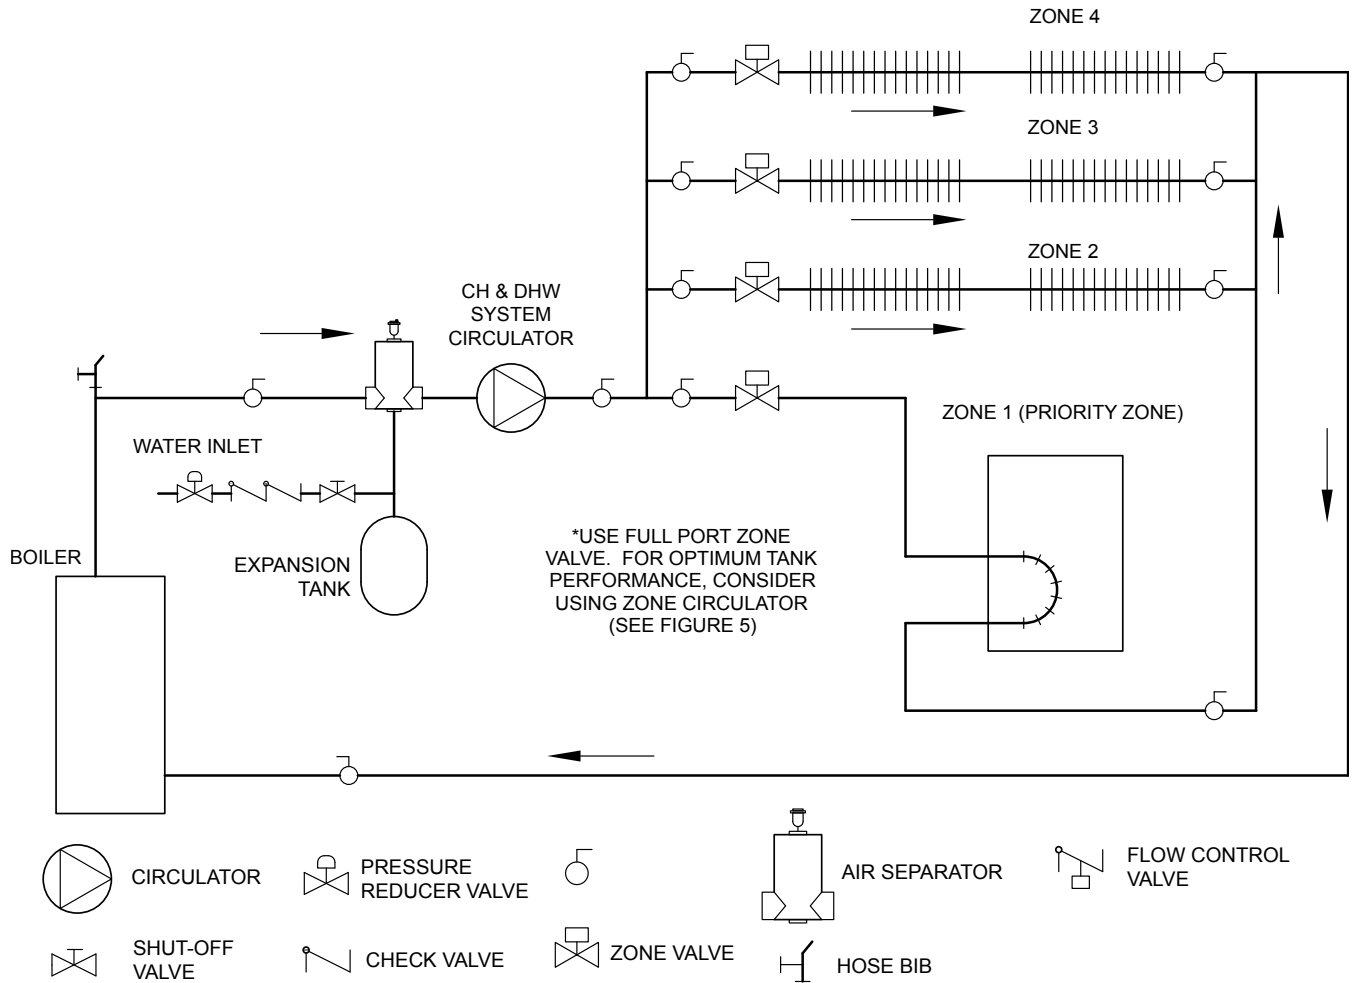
ZONE 4

ZONE 3

ZONE 2

CH & DHW SYSTEM CIRCULATOR

ZONE 1 (PRIORITY ZONE)

WATER INLET

BOILER

EXPANSION TANK

*USE FULL PORT ZONE VALVE. FOR OPTIMUM TANK PERFORMANCE, CONSIDER USING ZONE CIRCULATOR (SEE FIGURE 5)

CIRCULATOR

PRESSURE REDUCER VALVE

AIR SEPARATOR

FLOW CONTROL VALVE

SHUT-OFF VALVE

CHECK VALVE

ZONE VALVE

HOSE BIB